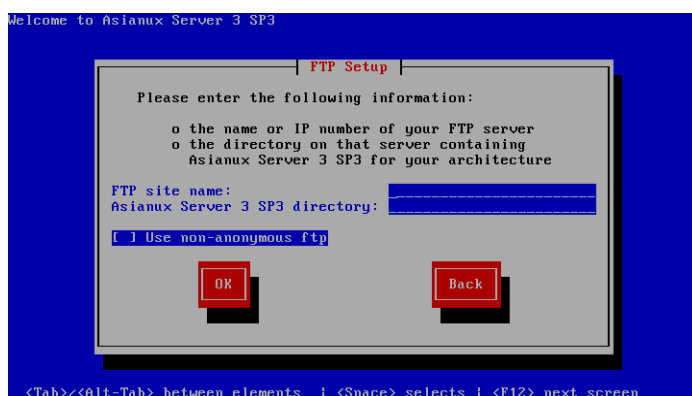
Welcome to Asianux Server 3 SP3

FTP Setup

Please enter the following information:

o the name or IP number of your FTP server
o the directory on that server containing Asianux Server 3 SP3 for your architecture

FTP site name:
Asianux Server 3 SP3 directory:

[ ] Use non-anonymous ftp

OK

Back

<Tab>/<Alt-Tab> between elements | <Space> selects | <F12> next screen